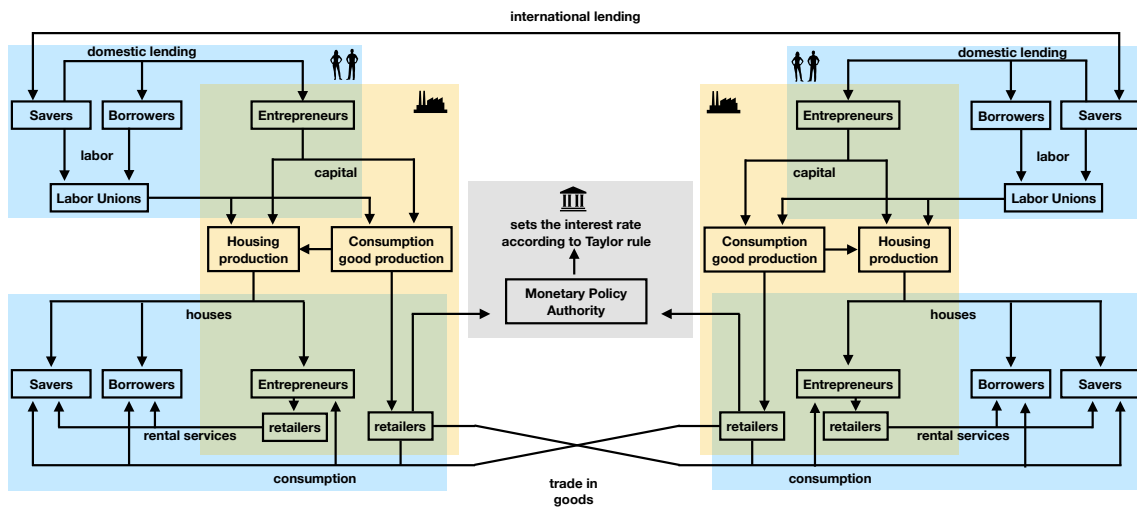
international lending

domestic lending

Savers

Borrowers

Entrepreneurs

labor

capital

Labor Unions

Housing production

Consumption good production

houses

Savers

Borrowers

Entrepreneurs

retailers

rental services

retailers

consumption

sets the interest rate according to Taylor rule

Monetary Policy Authority

trade in goods

domestic lending

Entrepreneurs

Borrowers

Savers

labor

capital

Labor Unions

Consumption good production

Housing production

houses

Entrepreneurs

Borrowers

Savers

retailers

retailers

rental services

consumption